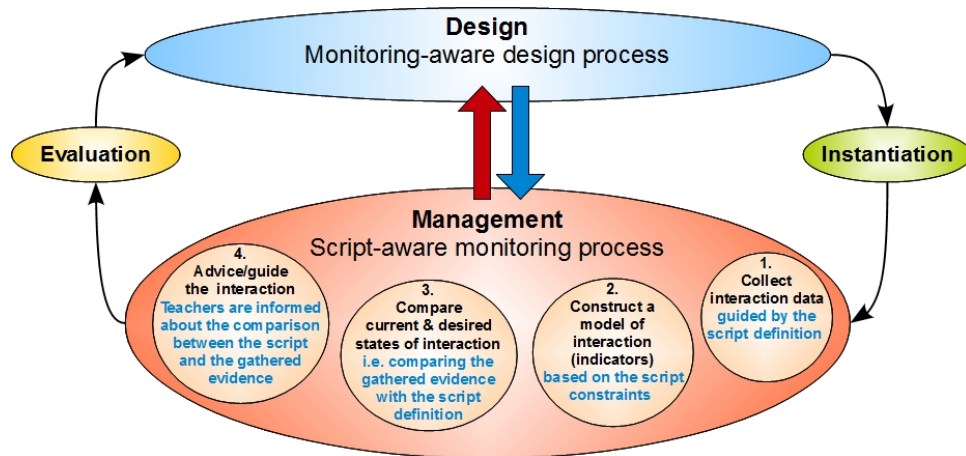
Design
Monitoring-aware design process

Evaluation

Instantiation

Management
Script-aware monitoring process

4.
Advice/guide the interaction
Teachers are informed about the comparison between the script and the gathered evidence

3.
Compare current & desired states of interaction
i.e. comparing the gathered evidence with the script definition

2.
Construct a model of interaction (indicators)
based on the script constraints

1.
Collect interaction data
guided by the script definition